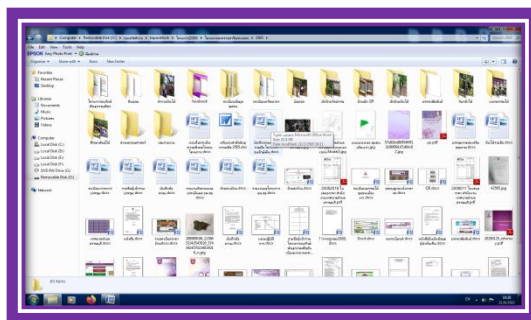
Computer ▸ Removable Disk (H:) ▸ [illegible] ▸ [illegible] ▸ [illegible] ▸ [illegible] ▸ 2565 ▸

File Edit View Tools Help

EPSON Easy Photo Print ▸ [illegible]

Organize ▾ Share with ▾ Burn New folder

Favorites
Recent Places
Desktop

Libraries
Documents
Music
Pictures
Videos

Computer
Local Disk (C:)
Local Disk (D:)
Local Disk (E:)
Local Disk (F:)
DVD RW Drive (G:)
Removable Disk (H:)

Network

Type: Microsoft Office Word
Size: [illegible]
Date modified: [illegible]

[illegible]

65 items